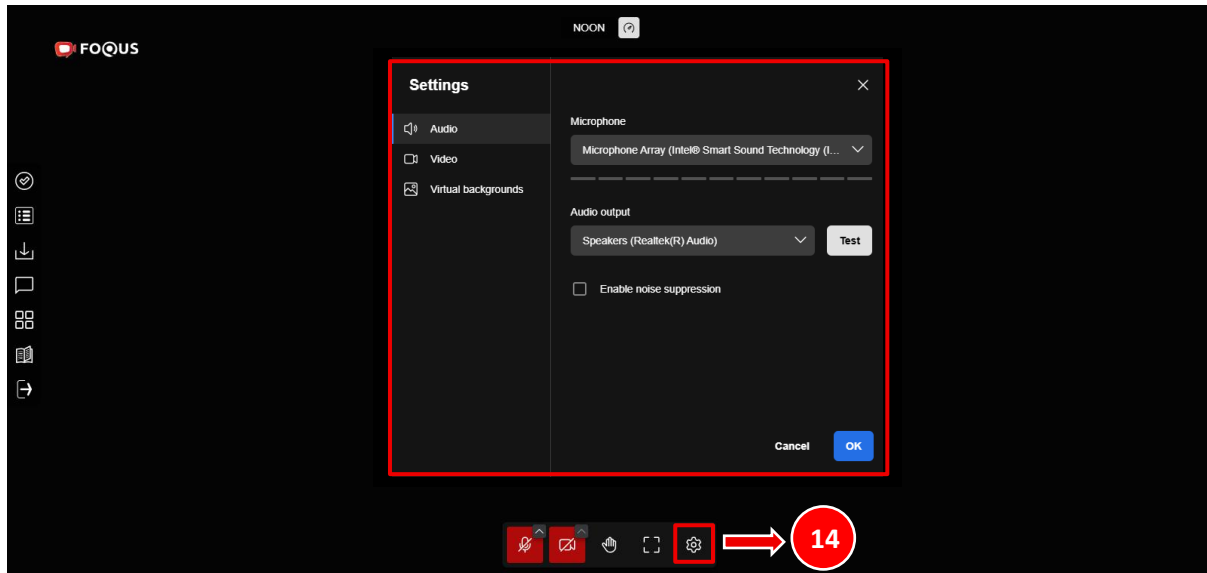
FOQUS

NOON

Settings

Audio

Video

Virtual backgrounds

Microphone

Microphone Array (Intel® Smart Sound Technology (I...

Audio output

Speakers (Realtek(R) Audio)

Test

Enable noise suppression

Cancel

OK

14